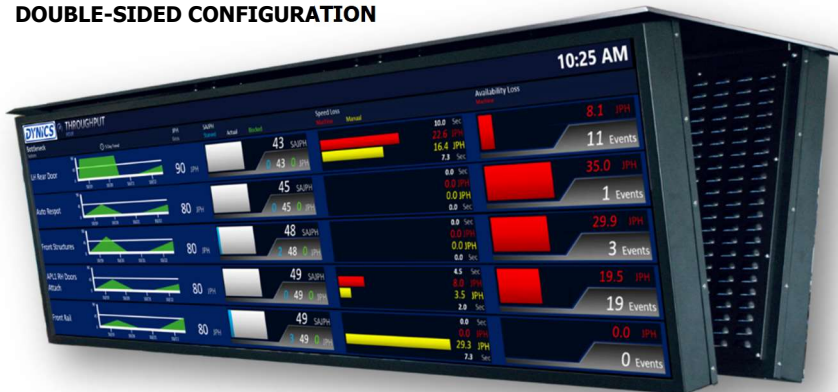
DOUBLE-SIDED CONFIGURATION

10:25 AM

DYNICS THROUGHPUT

Bottlenecks

JPH

SAJPH

Speed Loss

Machine Manual

Availability Loss

Machine

LH Rear Door

90 JPH

43 SAJPH

0 43 0

10.0 Sec

22.6 JPH

16.4 JPH

7.3 Sec

8.1 JPH

11 Events

Auto Respot

80 JPH

45 SAJPH

0 45 0

0.0 Sec

0.0 JPH

0.0 JPH

0.0 Sec

35.0 JPH

1 Events

Front Structures

80 JPH

48 SAJPH

0 48 0

0.0 Sec

0.0 JPH

0.0 JPH

0.0 Sec

29.9 JPH

3 Events

APL1 RH Doors Attach

80 JPH

49 SAJPH

0 49 0

4.5 Sec

8.0 JPH

3.5 JPH

2.0 Sec

19.5 JPH

19 Events

Front Rail

80 JPH

49 SAJPH

0 49 0

0.0 Sec

0.0 JPH

29.3 JPH

23.3 Sec

0.0 JPH

0 Events